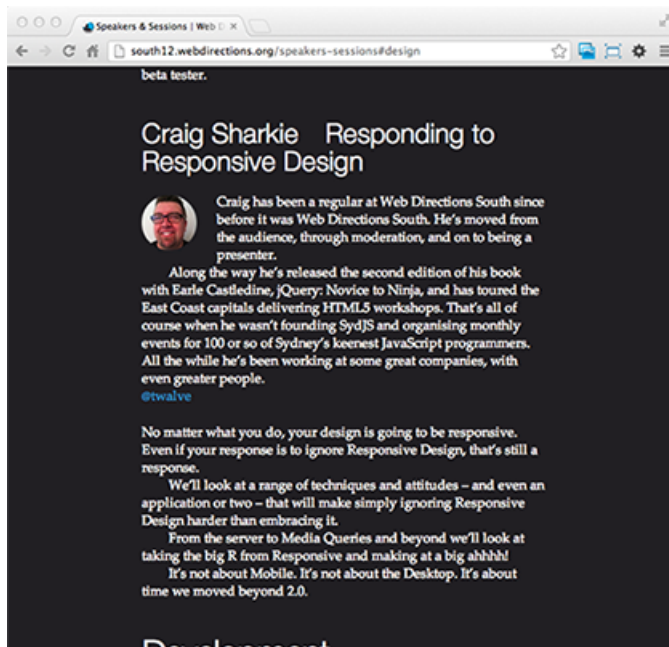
Speakers & Sessions | Web D ×

south12.webdirections.org/speakers-sessions#design

beta tester.

Craig Sharkie Responding to Responsive Design

Craig has been a regular at Web Directions South since before it was Web Directions South. He's moved from the audience, through moderation, and on to being a presenter.

Along the way he's released the second edition of his book with Earle Castledine, jQuery: Novice to Ninja, and has toured the East Coast capitals delivering HTML5 workshops. That's all of course when he wasn't founding SydJS and organising monthly events for 100 or so of Sydney's keenest JavaScript programmers. All the while he's been working at some great companies, with even greater people.
@twalve

No matter what you do, your design is going to be responsive. Even if your response is to ignore Responsive Design, that's still a response.

We'll look at a range of techniques and attitudes – and even an application or two – that will make simply ignoring Responsive Design harder than embracing it.

From the server to Media Queries and beyond we'll look at taking the big R from Responsive and making at a big ahhhh!

It's not about Mobile. It's not about the Desktop. It's about time we moved beyond 2.0.

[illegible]